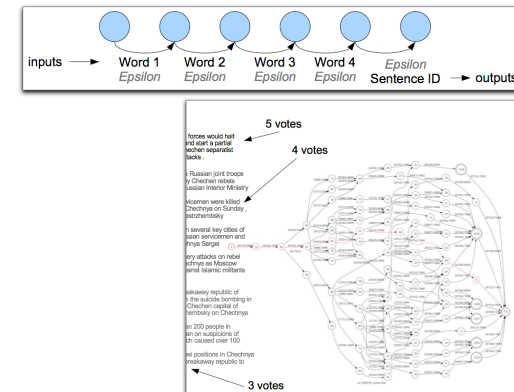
inputs

Word 1
Epsilon

Word 2
Epsilon

Word 3
Epsilon

Word 4
Epsilon

Epsilon
Sentence ID

outputs

5 votes

4 votes

3 votes

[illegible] forces would halt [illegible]nd start a partial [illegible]echen separatist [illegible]tacks .

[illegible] Russian joint troops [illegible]y Chechen rebels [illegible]ussian Interior Ministry

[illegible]vicemen were killed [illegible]Chechnya on Sunday , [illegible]astrzhembsky

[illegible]n several key cities of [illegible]ssian servicemen and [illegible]hnya Sergei

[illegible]ery attacks on rebel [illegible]echnya as Moscow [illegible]ainst Islamic militants

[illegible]sakuassy republic of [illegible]n the suicide bombing in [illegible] Chechen capital of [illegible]hembsky on Chechnya

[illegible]an 200 people in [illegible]an on suspicions of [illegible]ch caused over 100

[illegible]el positions in Chechnya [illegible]nesakway republic to